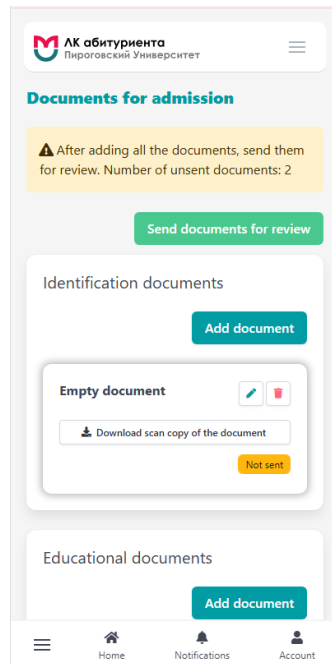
ЛК абитуриента
Пироговский Университет

Documents for admission

After adding all the documents, send them for review. Number of unsent documents: 2

Send documents for review

Identification documents

Add document

Empty document

Download scan copy of the document

Not sent

Educational documents

Add document

Home Notifications Account